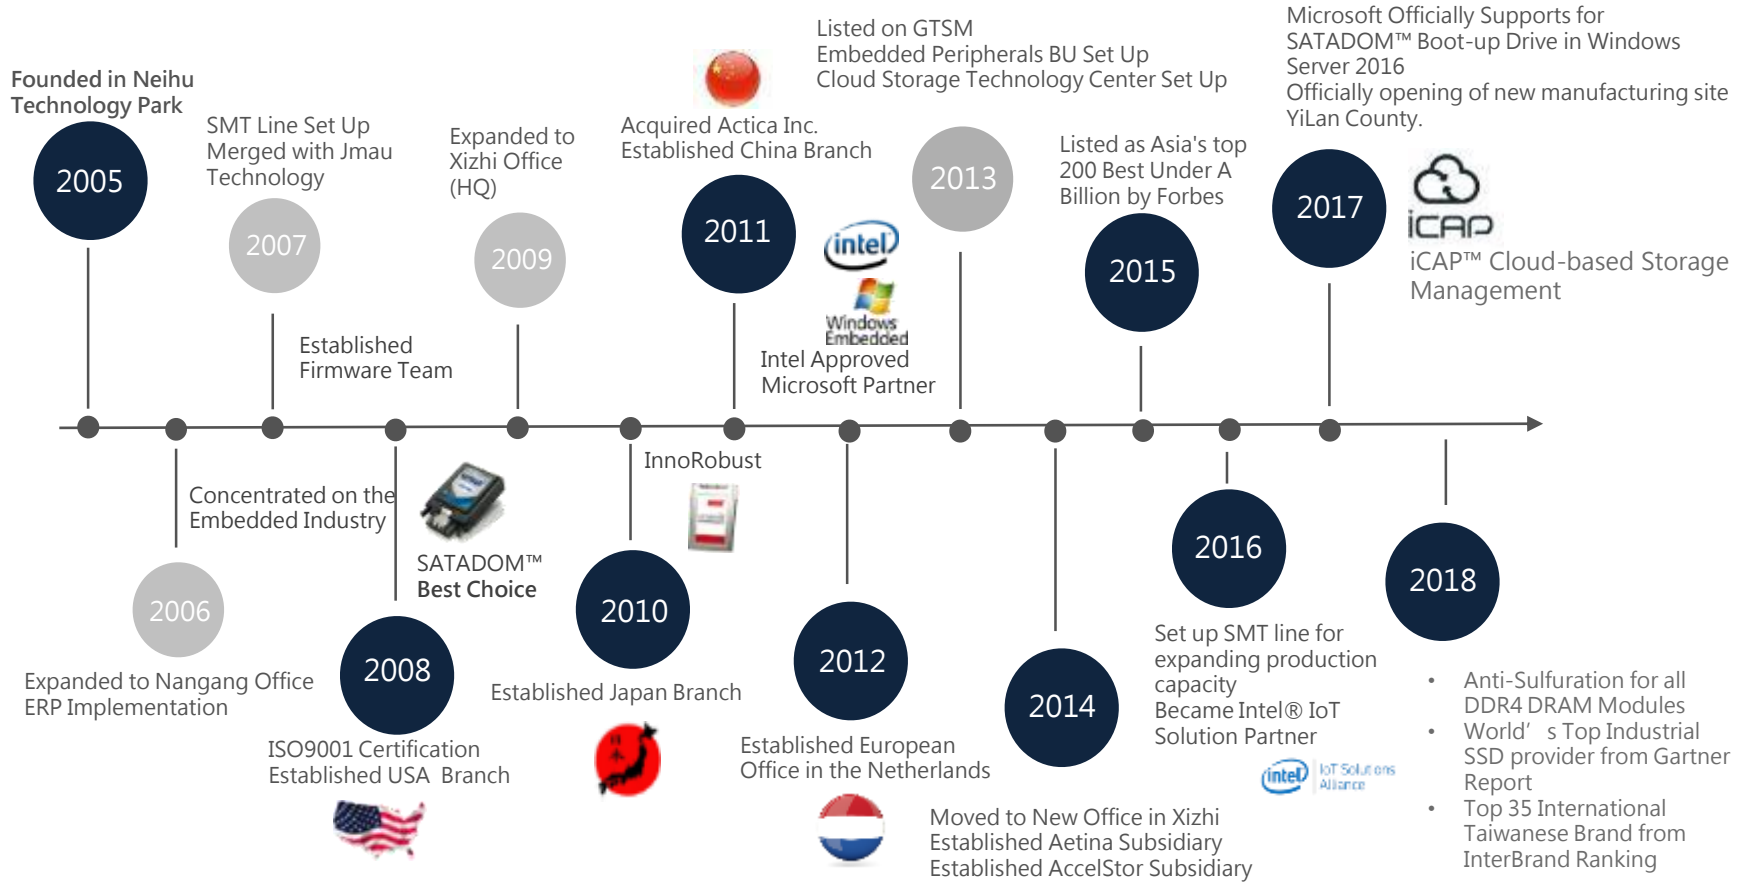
Founded in Neihu Technology Park

2005

SMT Line Set Up
Merged with Jmau Technology

2007

Established
Firmware Team

Expanded to Xizhi Office (HQ)

2009

Acquired Actica Inc.
Established China Branch

2011

intel
Windows Embedded
Intel Approved
Microsoft Partner

Listed on GTSM
Embedded Peripherals BU Set Up
Cloud Storage Technology Center Set Up

2013

Listed as Asia's top 200 Best Under A Billion by Forbes

2015

Microsoft Officially Supports for SATADOM™ Boot-up Drive in Windows Server 2016
Officially opening of new manufacturing site YiLan County.

2017

iCAP
iCAP™ Cloud-based Storage Management

Concentrated on the Embedded Industry

2006

Expanded to Nangang Office
ERP Implementation

SATADOM™
Best Choice

2008

ISO9001 Certification
Established USA Branch

InnoRobust

2010

Established Japan Branch

2012

Established European Office in the Netherlands

2014

Moved to New Office in Xizhi
Established Aetina Subsidiary
Established AccelStor Subsidiary

2016

Set up SMT line for expanding production capacity
Became Intel® IoT Solution Partner

intel IoT Solutions Alliance

2018

• Anti-Sulfuration for all DDR4 DRAM Modules
• World' s Top Industrial SSD provider from Gartner Report
• Top 35 International Taiwanese Brand from InterBrand Ranking